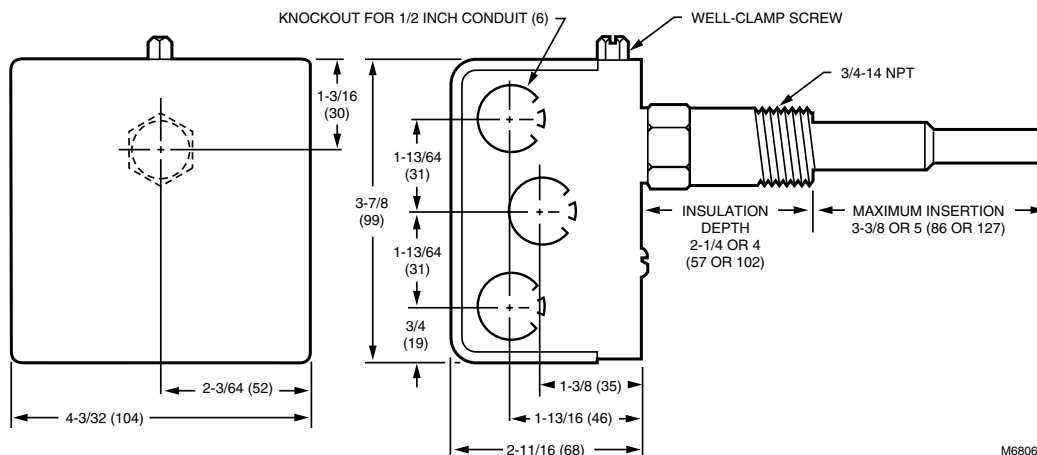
KNOCKOUT FOR 1/2 INCH CONDUIT (6)

WELL-CLAMP SCREW

3/4-14 NPT

1-3/16
(30)

1-13/64
(31)

3-7/8
(99)

1-13/64
(31)

3/4
(19)

INSULATION
DEPTH
2-1/4 OR 4
(57 OR 102)

MAXIMUM INSERTION
3-3/8 OR 5 (86 OR 127)

2-3/64 (52)

4-3/32 (104)

1-3/8 (35)

1-13/16 (46)

2-11/16 (68)

M6806